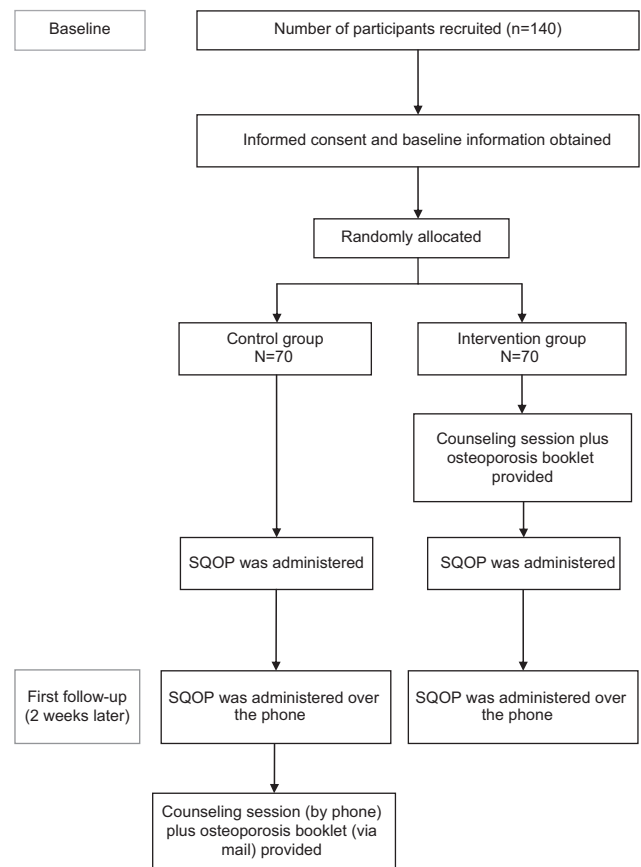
Baseline

Number of participants recruited (n=140)

Informed consent and baseline information obtained

Randomly allocated

Control group
N=70

Intervention group
N=70

Counseling session plus osteoporosis booklet provided

SQOP was administered

SQOP was administered

First follow-up (2 weeks later)

SQOP was administered over the phone

SQOP was administered over the phone

Counseling session (by phone) plus osteoporosis booklet (via mail) provided